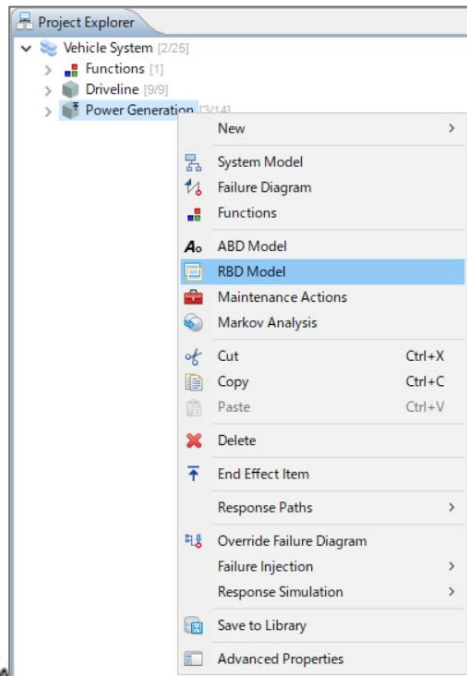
Project Explorer

Vehicle System [2/26]
Functions [1]
Driveline [9/9]
Power Generation [3/14]

New >
System Model
Failure Diagram
Functions
ABD Model
RBD Model
Maintenance Actions
Markov Analysis
Cut Ctrl+X
Copy Ctrl+C
Paste Ctrl+V
Delete
End Effect Item
Response Paths >
Override Failure Diagram
Failure Injection >
Response Simulation >
Save to Library
Advanced Properties